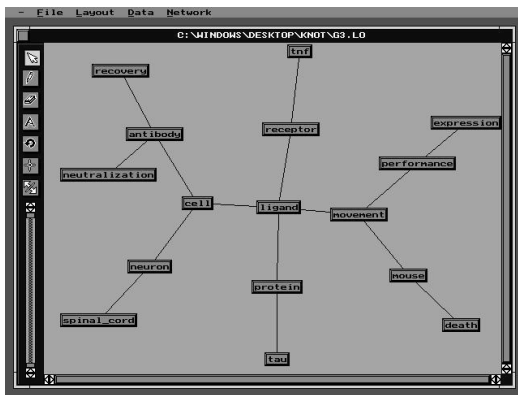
- File Layout Data Network

C:\WINDOWS\DESKTOP\KNOT\G3.LO

tnf

recovery

antibody

receptor

expression

neutralization

performance

cell

ligand

movement

neuron

protein

mouse

spinal_cord

death

tau